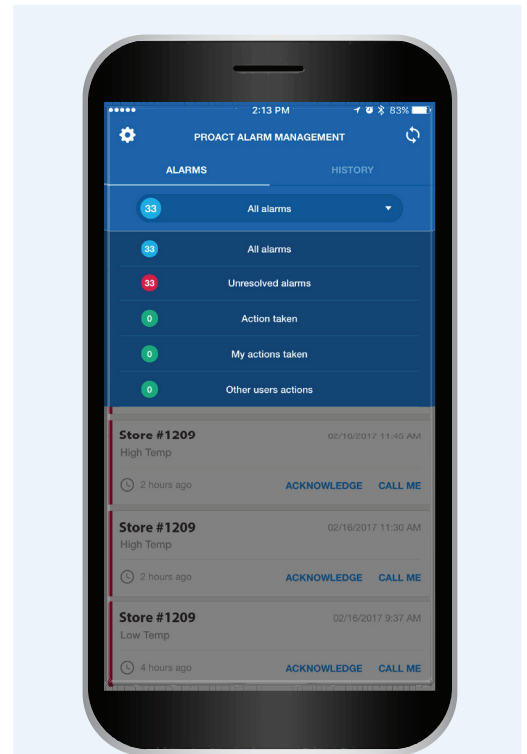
2:13 PM

83%

PROACT ALARM MANAGEMENT

ALARMS

HISTORY

33

All alarms

33

All alarms

33

Unresolved alarms

0

Action taken

0

My actions taken

0

Other users actions

Store #1209

02/16/2017 11:40 AM

High Temp

2 hours ago

ACKNOWLEDGE

CALL ME

Store #1209

02/16/2017 11:30 AM

High Temp

2 hours ago

ACKNOWLEDGE

CALL ME

Store #1209

02/16/2017 9:37 AM

Low Temp

4 hours ago

ACKNOWLEDGE

CALL ME